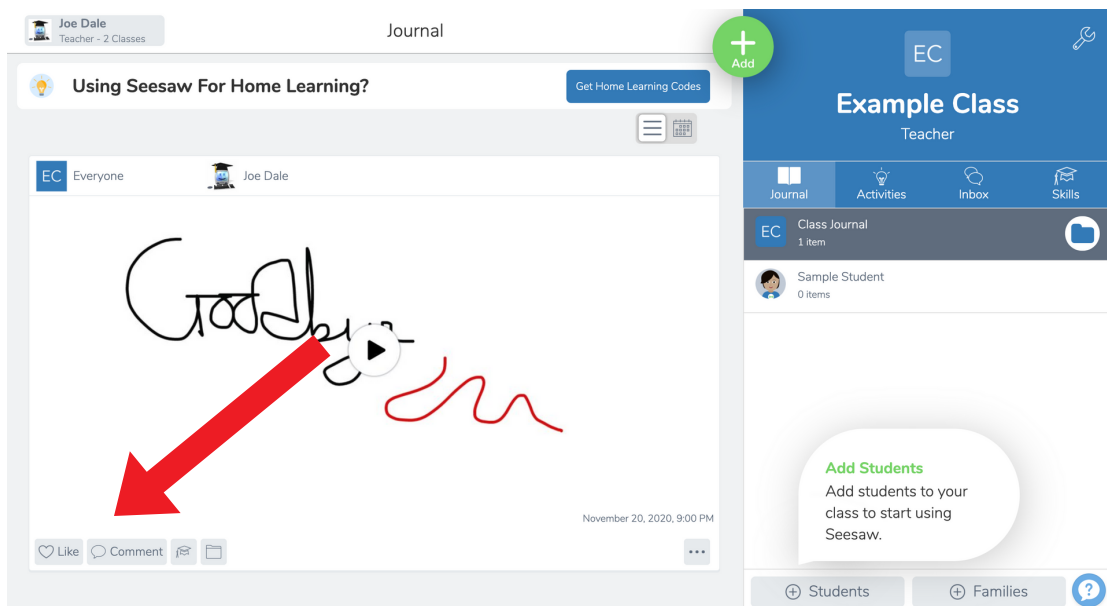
Joe Dale
Teacher - 2 Classes

Journal

Add

Using Seesaw For Home Learning?

Get Home Learning Codes

EC Everyone

Joe Dale

Goodbye

November 20, 2020, 9:00 PM

Like Comment

EC

Example Class

Teacher

Journal Activities Inbox Skills

EC Class Journal
1 item

Sample Student
0 items

Add Students
Add students to your class to start using Seesaw.

Students Families